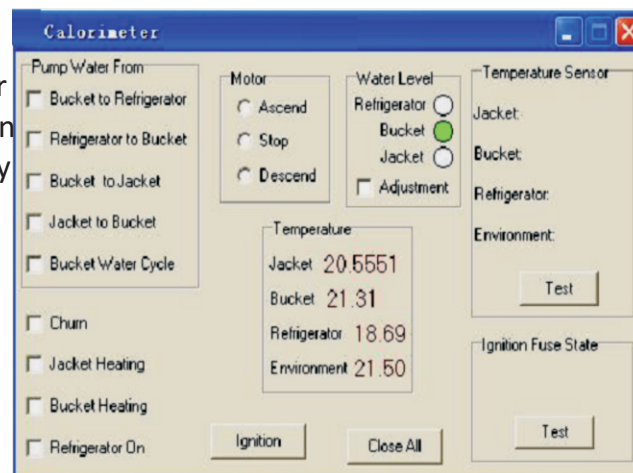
Calorimeter

Pump Water From
Bucket to Refrigerator
Refrigerator to Bucket
Bucket to Jacket
Jacket to Bucket
Bucket Water Cycle

Churn
Jacket Heating
Bucket Heating
Refrigerator On

Motor
Ascend
Stop
Descend

Water Level
Refrigerator
Bucket
Jacket
Adjustment

Temperature
Jacket 20.5551
Bucket 21.31
Refrigerator 18.69
Environment 21.50

Ignition
Close All

Temperature Sensor
Jacket:
Bucket:
Refrigerator:
Environment:
Test

Ignition Fuse State
Test

r
n
y